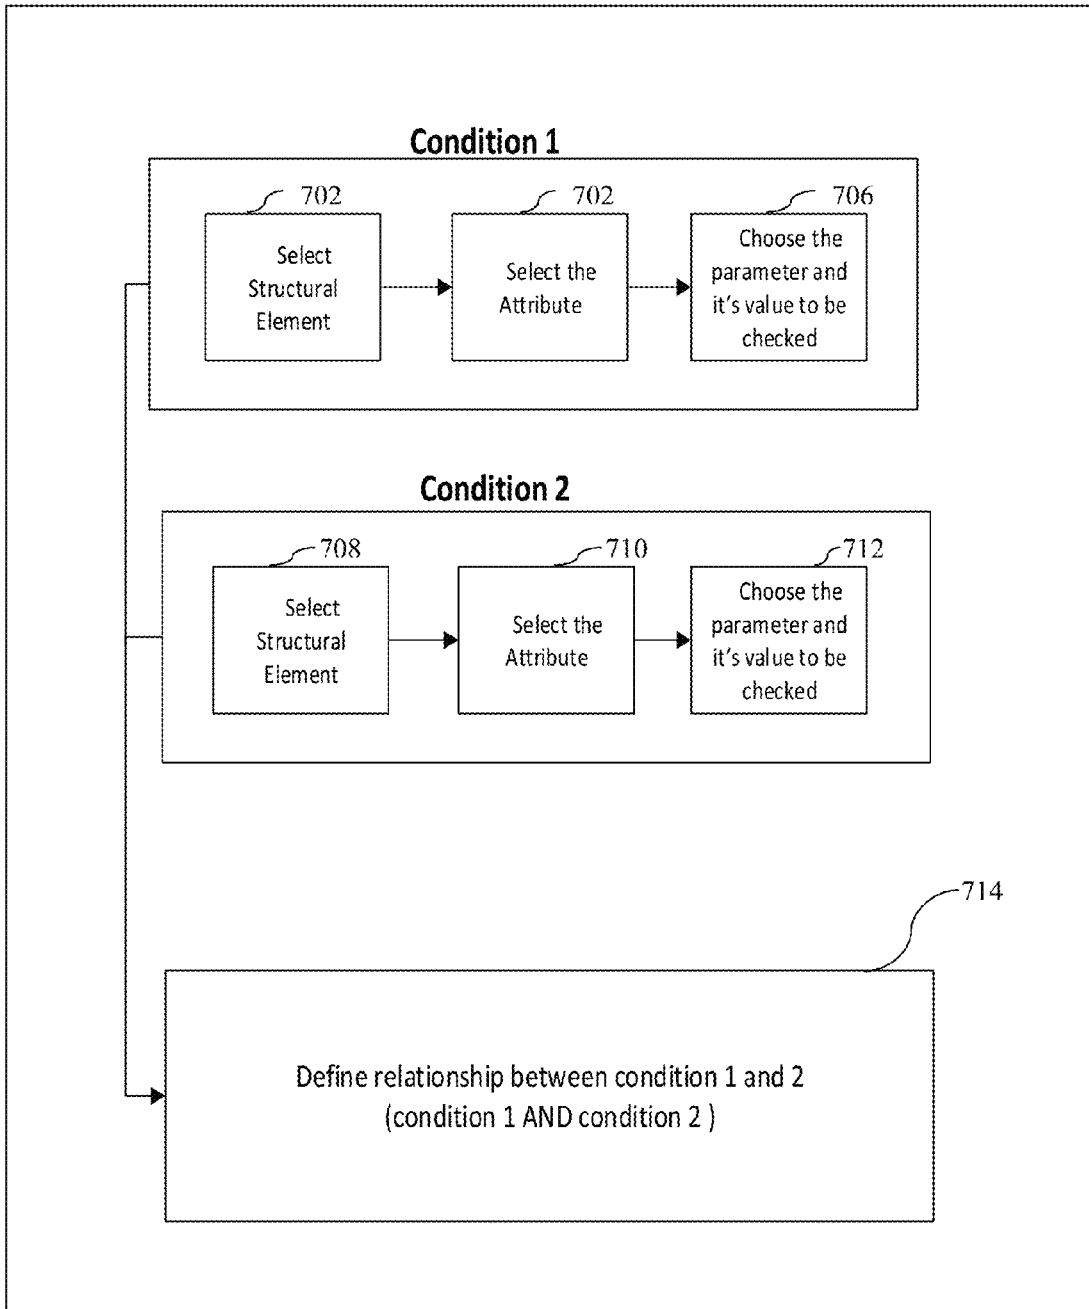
Condition 1

702
Select Structural Element

702
Select the Attribute

706
Choose the parameter and it's value to be checked

Condition 2

708
Select Structural Element

710
Select the Attribute

712
Choose the parameter and it's value to be checked

714
Define relationship between condition 1 and 2
(condition 1 AND condition 2 )